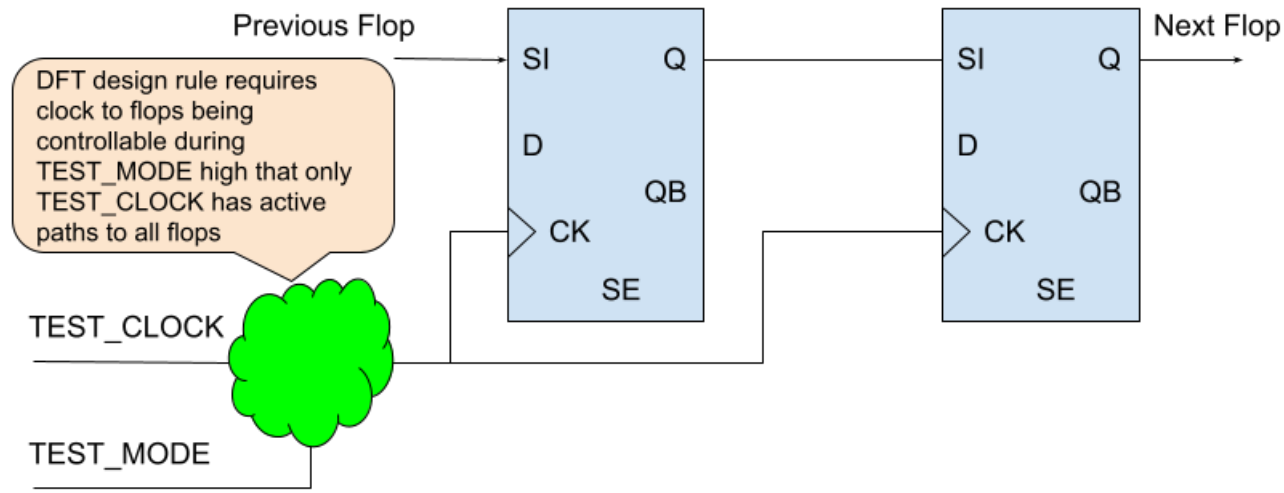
Previous Flop

Next Flop

DFT design rule requires clock to flops being controllable during TEST_MODE high that only TEST_CLOCK has active paths to all flops

SI
Q
D
QB
CK
SE

SI
Q
D
QB
CK
SE

TEST_CLOCK

TEST_MODE